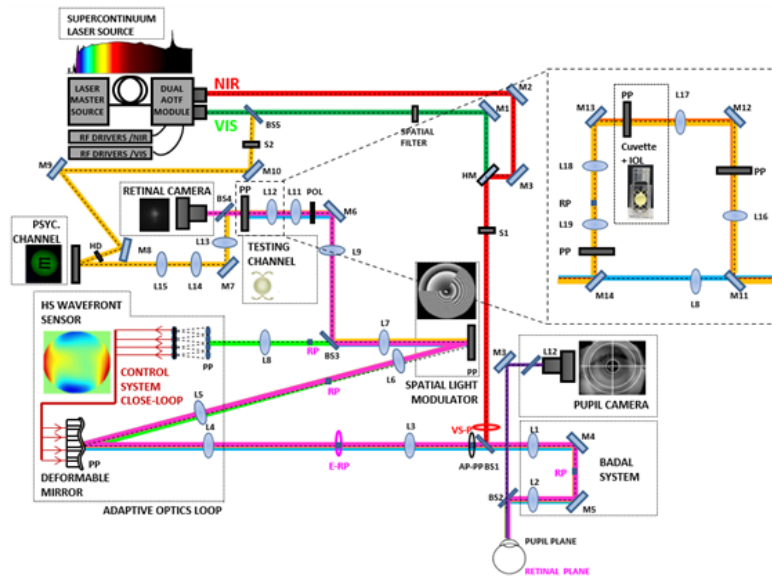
SUPERCONTINUUM LASER SOURCE

LASER MASTER SOURCE

DUAL AOTF MODULE

NIR

VIS

RF DRIVERS /NIR

RF DRIVERS /VIS

BS5

S2

SPATIAL FILTER

M1

M2

HM

M3

M9

M10

RETINAL CAMERA

BS4

PP

L12

L11

POL

M6

PSYC. CHANNEL

E

HD

M8

L15

L14

M7

L13

TESTING CHANNEL

L9

S1

HS WAVEFRONT SENSOR

CONTROL SYSTEM CLOSE-LOOP

PP

L8

RP

BS3

L7

L6

RP

SPATIAL LIGHT MODULATOR

PP

M3

L12

PUPIL CAMERA

L5

L4

PP

DEFORMABLE MIRROR

E-RP

L3

VS-P

AP-PP BS1

L1

M4

RP

L2

M5

BADAL SYSTEM

BS2

ADAPTIVE OPTICS LOOP

PUPIL PLANE

RETINAL PLANE

M13

PP

L17

M12

Cuvette + IOL

L18

PP

RP

L19

L16

PP

M14

L8

M11